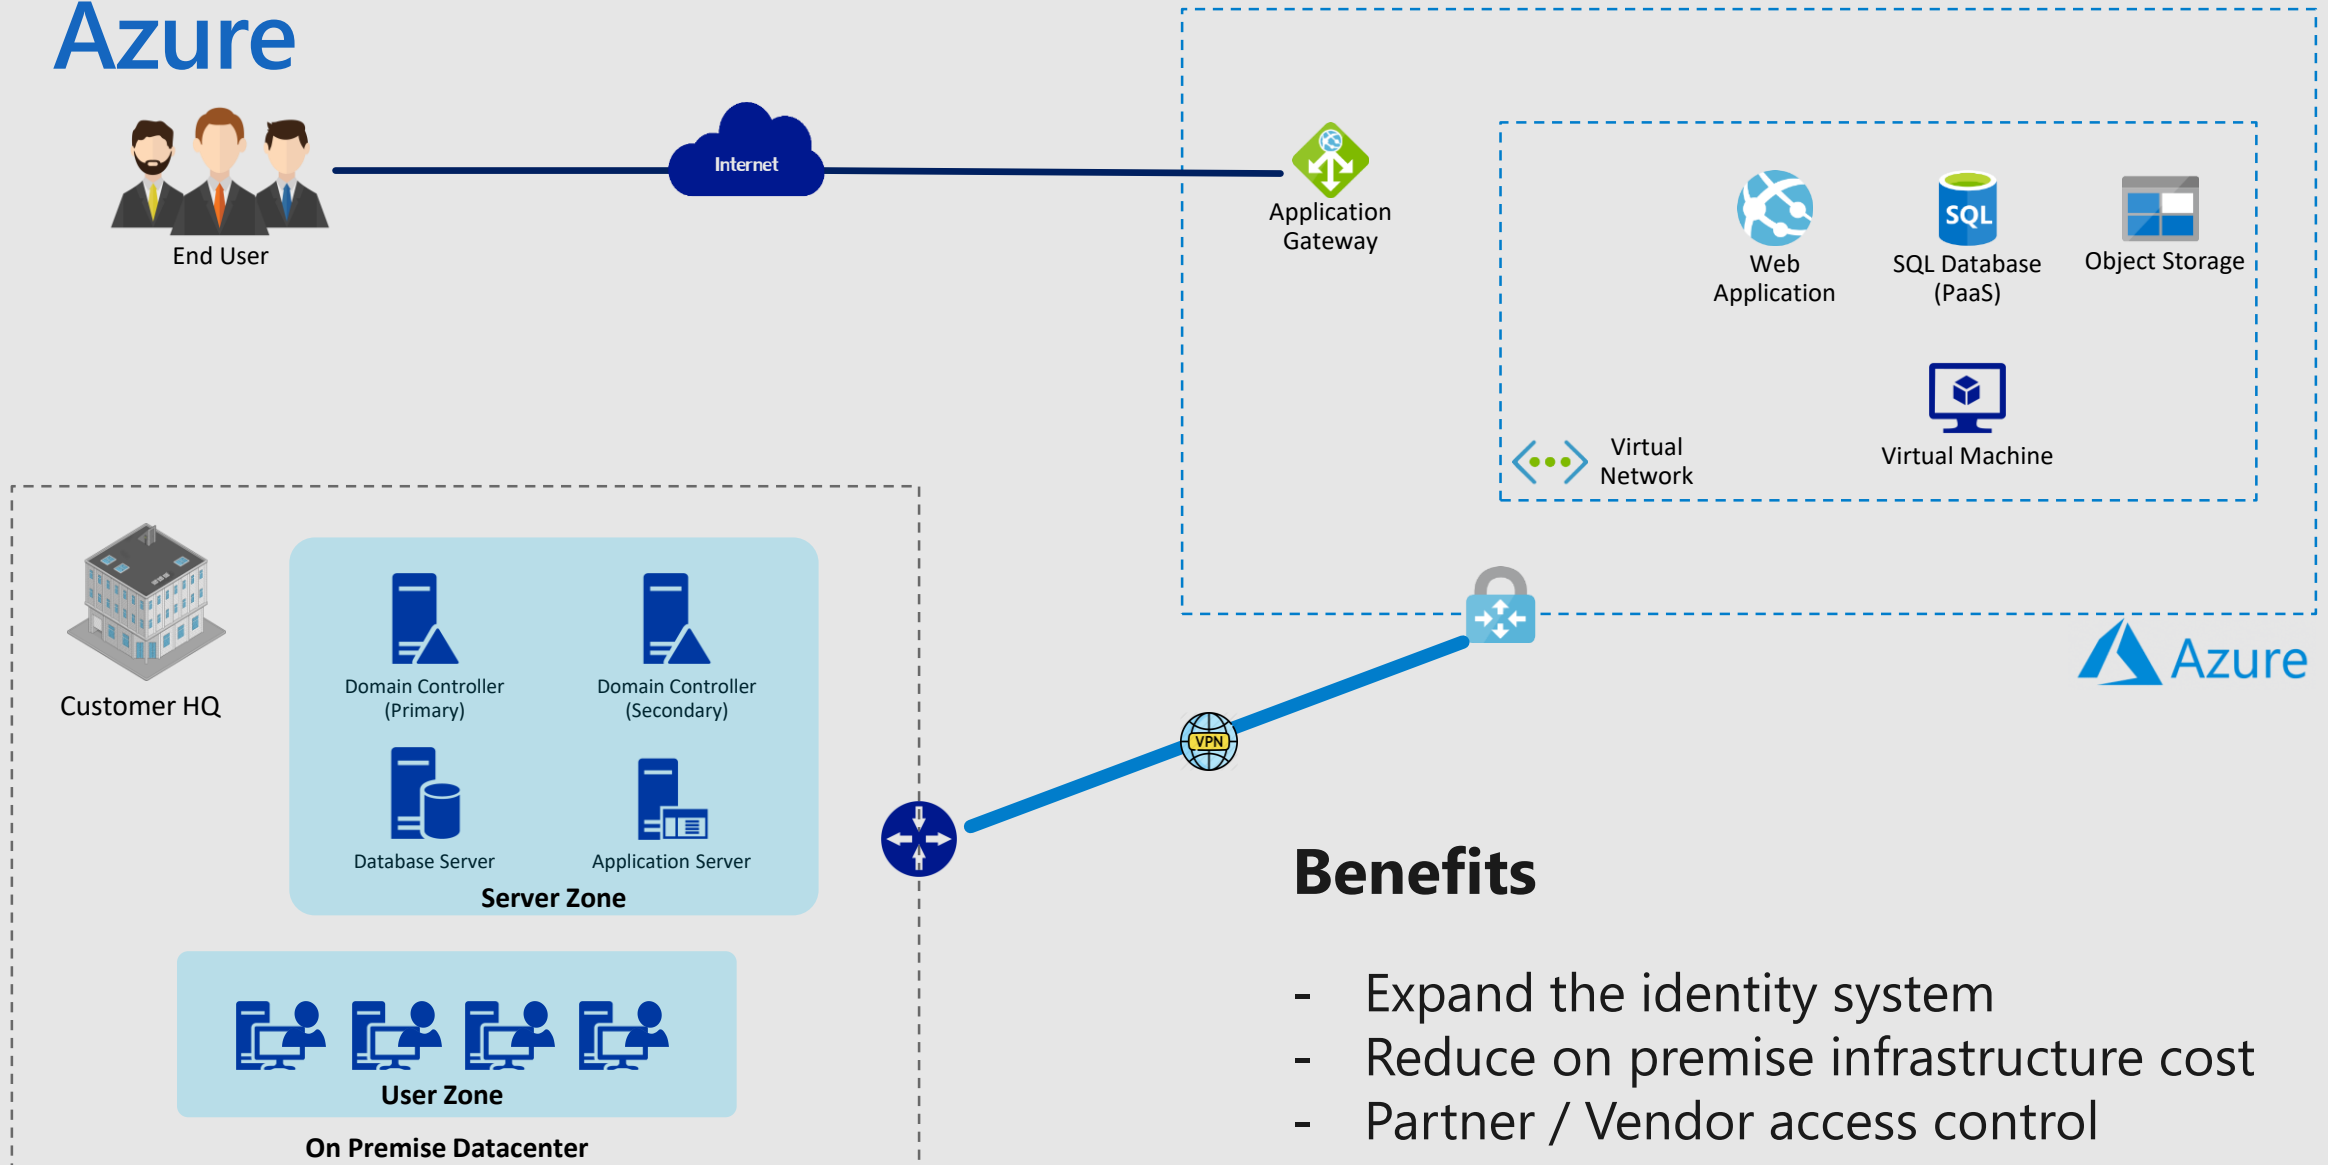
Azure

End User

Internet

Application Gateway

Web Application

SQL

SQL Database (PaaS)

Object Storage

Virtual Network

Virtual Machine

Azure

Customer HQ

Domain Controller (Primary)

Domain Controller (Secondary)

Database Server

Application Server

Server Zone

User Zone

On Premise Datacenter

VPN

Benefits

- Expand the identity system
- Reduce on premise infrastructure cost
- Partner / Vendor access control